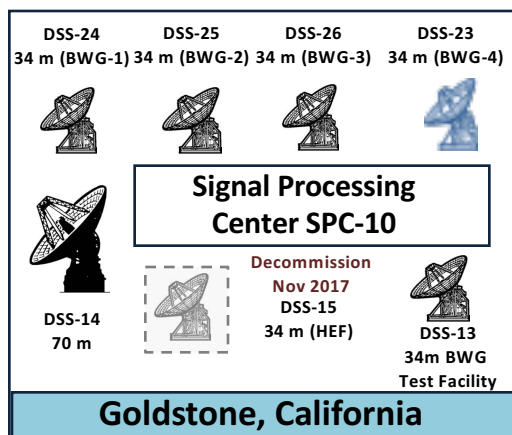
DSS-24
34 m (BWG-1)

DSS-25
34 m (BWG-2)

DSS-26
34 m (BWG-3)

DSS-23
34 m (BWG-4)

Signal Processing
Center SPC-10

DSS-14
70 m

Decommission
Nov 2017
DSS-15
34 m (HEF)

DSS-13
34m BWG
Test Facility

Goldstone, California